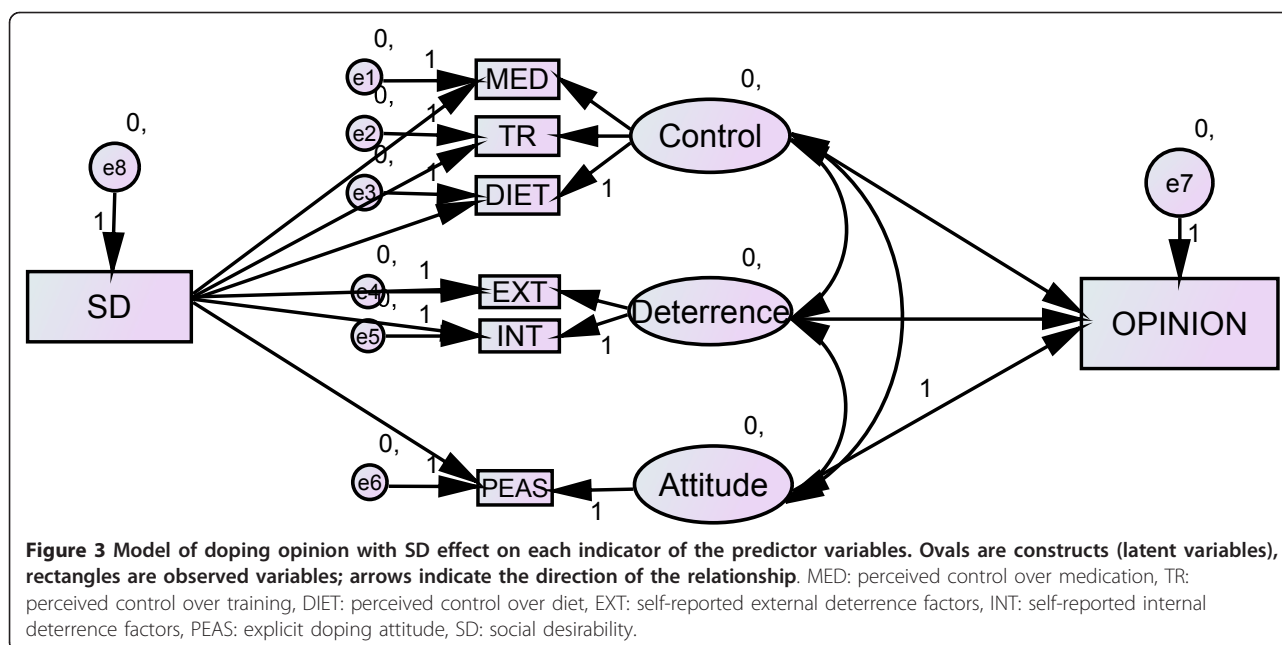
0,

e1 1 MED

0,

e2 1 TR

0,

e3 1 DIET

0,

Control

1

0,

e8

1

SD

0,

e7

1

0,

e4 1 EXT

0,

e5 1 INT

0,

Deterrence

1

OPINION

1

0,

e6 1 PEAS

0,

Attitude

1

**Figure 3 Model of doping opinion with SD effect on each indicator of the predictor variables. Ovals are constructs (latent variables), rectangles are observed variables; arrows indicate the direction of the relationship**. MED: perceived control over medication, TR: perceived control over training, DIET: perceived control over diet, EXT: self-reported external deterrence factors, INT: self-reported internal deterrence factors, PEAS: explicit doping attitude, SD: social desirability.